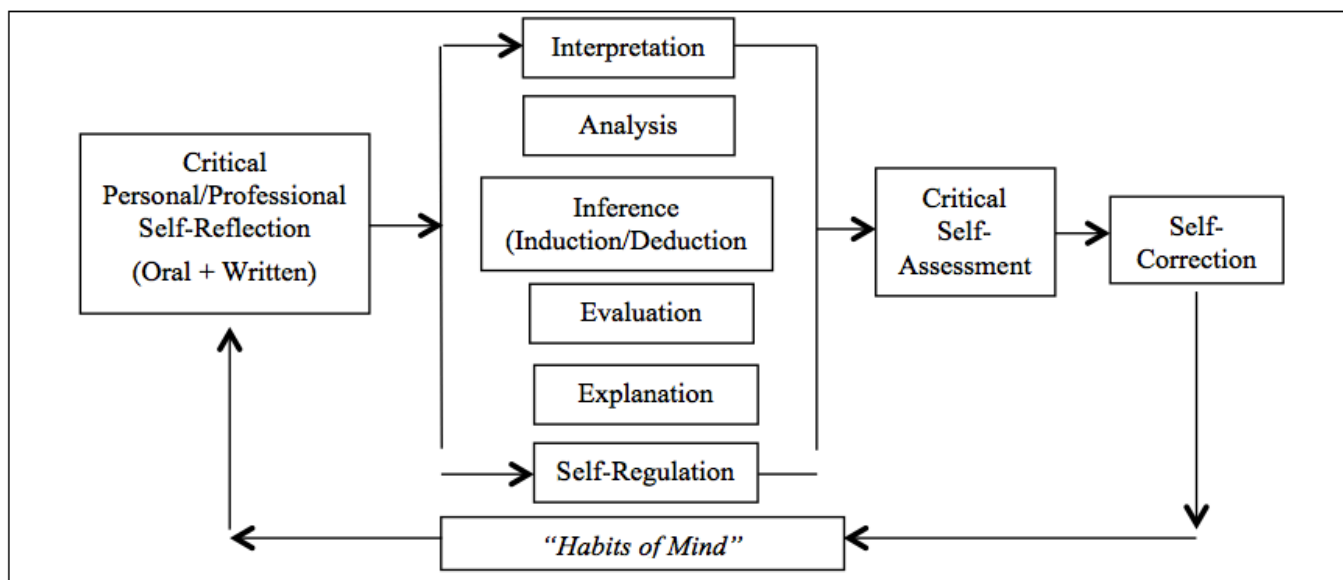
Critical Personal/Professional Self-Reflection

(Oral + Written)

Interpretation

Analysis

Inference (Induction/Deduction

Evaluation

Explanation

Self-Regulation

Critical Self-Assessment

Self-Correction

"Habits of Mind"